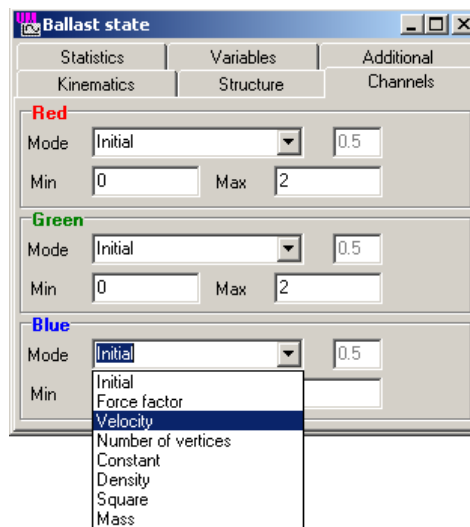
Ballast state

Statistics | Variables | Additional
Kinematics | Structure | Channels

Red
Mode Initial 0.5
Min 0 Max 2

Green
Mode Initial 0.5
Min 0 Max 2

Blue
Mode Initial 0.5
Min

Initial
Force factor
Velocity
Number of vertices
Constant
Density
Square
Mass